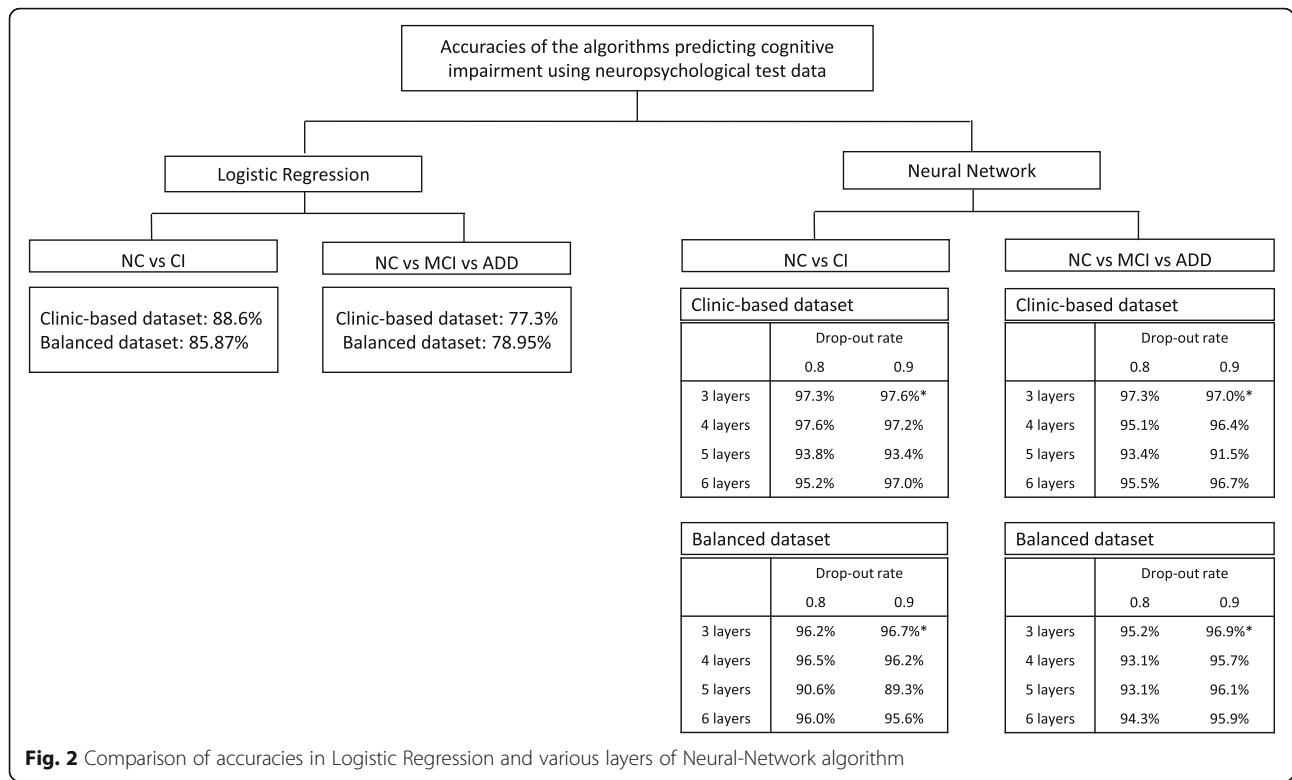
Accuracies of the algorithms predicting cognitive impairment using neuropsychological test data

Logistic Regression

NC vs CI

Clinic-based dataset: 88.6%
Balanced dataset: 85.87%

NC vs MCI vs ADD

Clinic-based dataset: 77.3%
Balanced dataset: 78.95%

Neural Network

NC vs CI

Clinic-based dataset

| | Drop-out rate 0.8 | Drop-out rate 0.9 |
|---|---|---|
| 3 layers | 97.3% | 97.6%* |
| 4 layers | 97.6% | 97.2% |
| 5 layers | 93.8% | 93.4% |
| 6 layers | 95.2% | 97.0% |

Balanced dataset

| | Drop-out rate 0.8 | Drop-out rate 0.9 |
|---|---|---|
| 3 layers | 96.2% | 96.7%* |
| 4 layers | 96.5% | 96.2% |
| 5 layers | 90.6% | 89.3% |
| 6 layers | 96.0% | 95.6% |

NC vs MCI vs ADD

Clinic-based dataset

| | Drop-out rate 0.8 | Drop-out rate 0.9 |
|---|---|---|
| 3 layers | 97.3% | 97.0%* |
| 4 layers | 95.1% | 96.4% |
| 5 layers | 93.4% | 91.5% |
| 6 layers | 95.5% | 96.7% |

Balanced dataset

| | Drop-out rate 0.8 | Drop-out rate 0.9 |
|---|---|---|
| 3 layers | 95.2% | 96.9%* |
| 4 layers | 93.1% | 95.7% |
| 5 layers | 93.1% | 96.1% |
| 6 layers | 94.3% | 95.9% |

**Fig. 2** Comparison of accuracies in Logistic Regression and various layers of Neural-Network algorithm